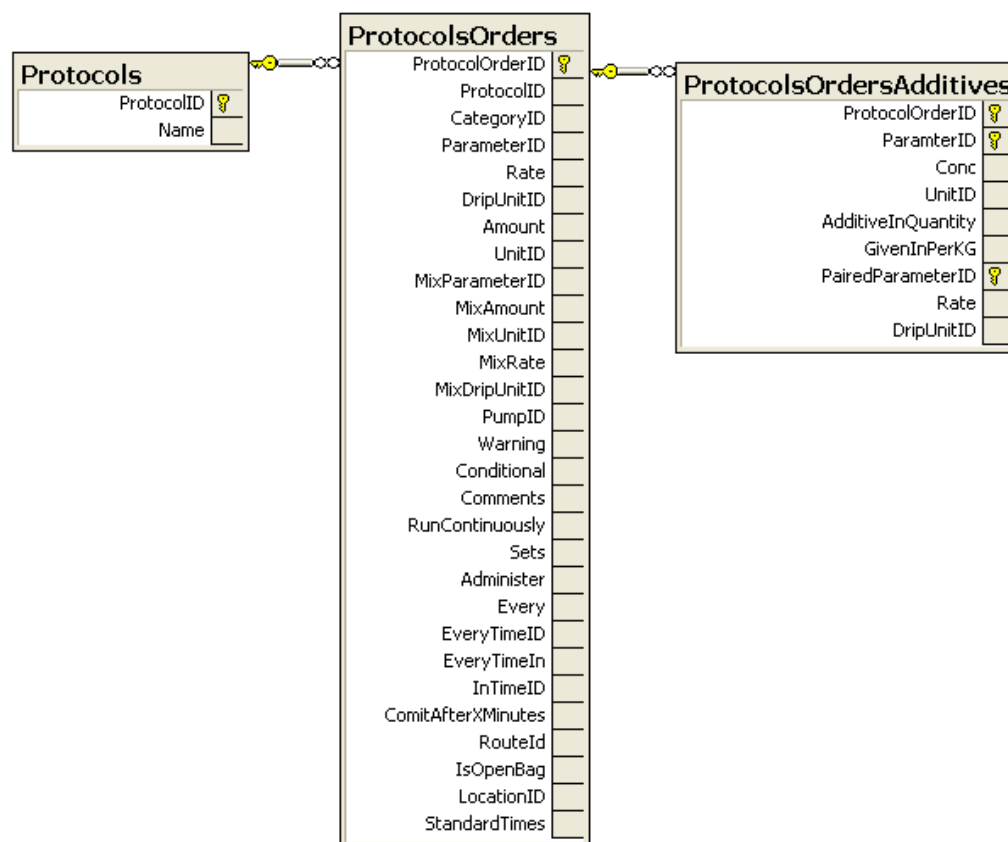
Protocols
ProtocolID
Name

ProtocolsOrders
ProtocolOrderID
ProtocolID
CategoryID
ParameterID
Rate
DripUnitID
Amount
UnitID
MixParameterID
MixAmount
MixUnitID
MixRate
MixDripUnitID
PumpID
Warning
Conditional
Comments
RunContinuously
Sets
Administer
Every
EveryTimeID
EveryTimeIn
InTimeID
ComitAfterXMinutes
RouteId
IsOpenBag
LocationID
StandardTimes

ProtocolsOrdersAdditives
ProtocolOrderID
ParamterID
Conc
UnitID
AdditiveInQuantity
GivenInPerKG
PairedParameterID
Rate
DripUnitID